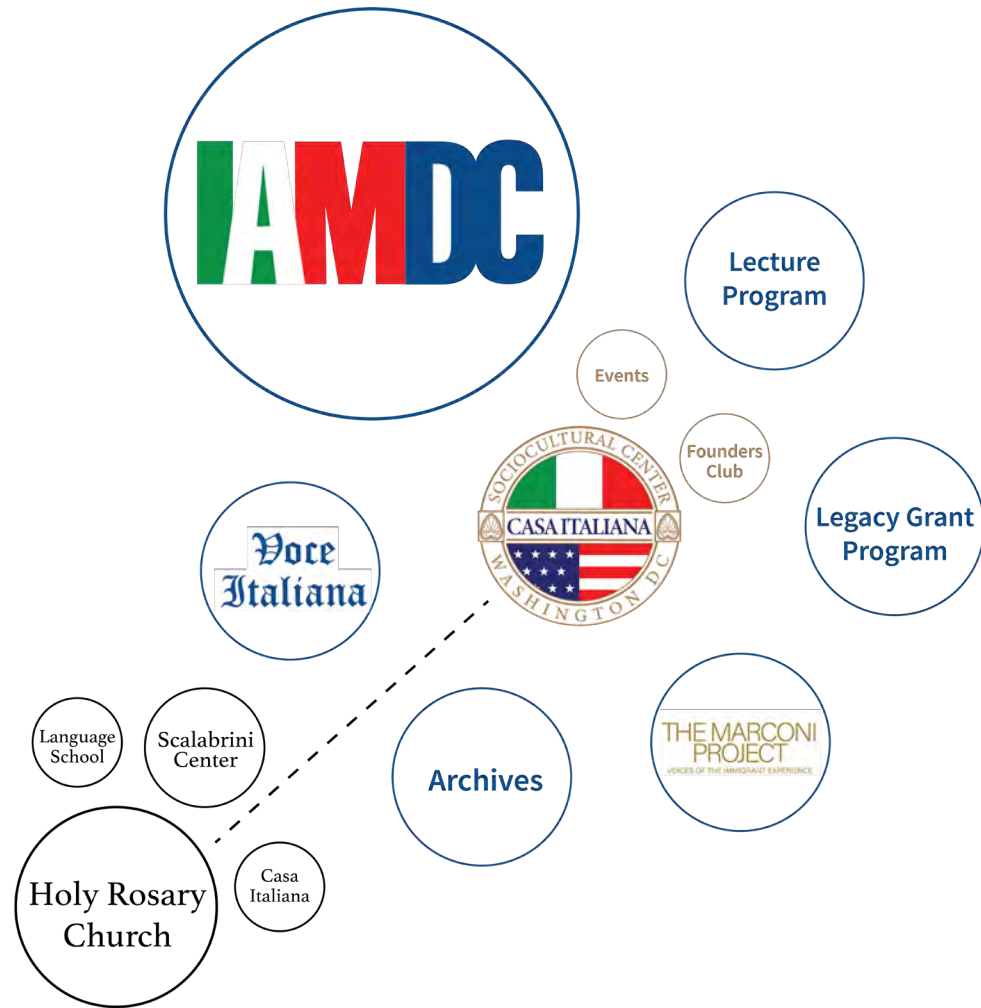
IAMDC

Lecture Program

Events

Founders Club

SOCIOCULTURAL CENTER
CASA ITALIANA
WASHINGTON DC

Legacy Grant Program

Voce Italiana

THE MARCONI PROJECT
VOICES OF THE IMMIGRANT EXPERIENCE

Archives

Language School

Scalabrini Center

Holy Rosary Church

Casa Italiana